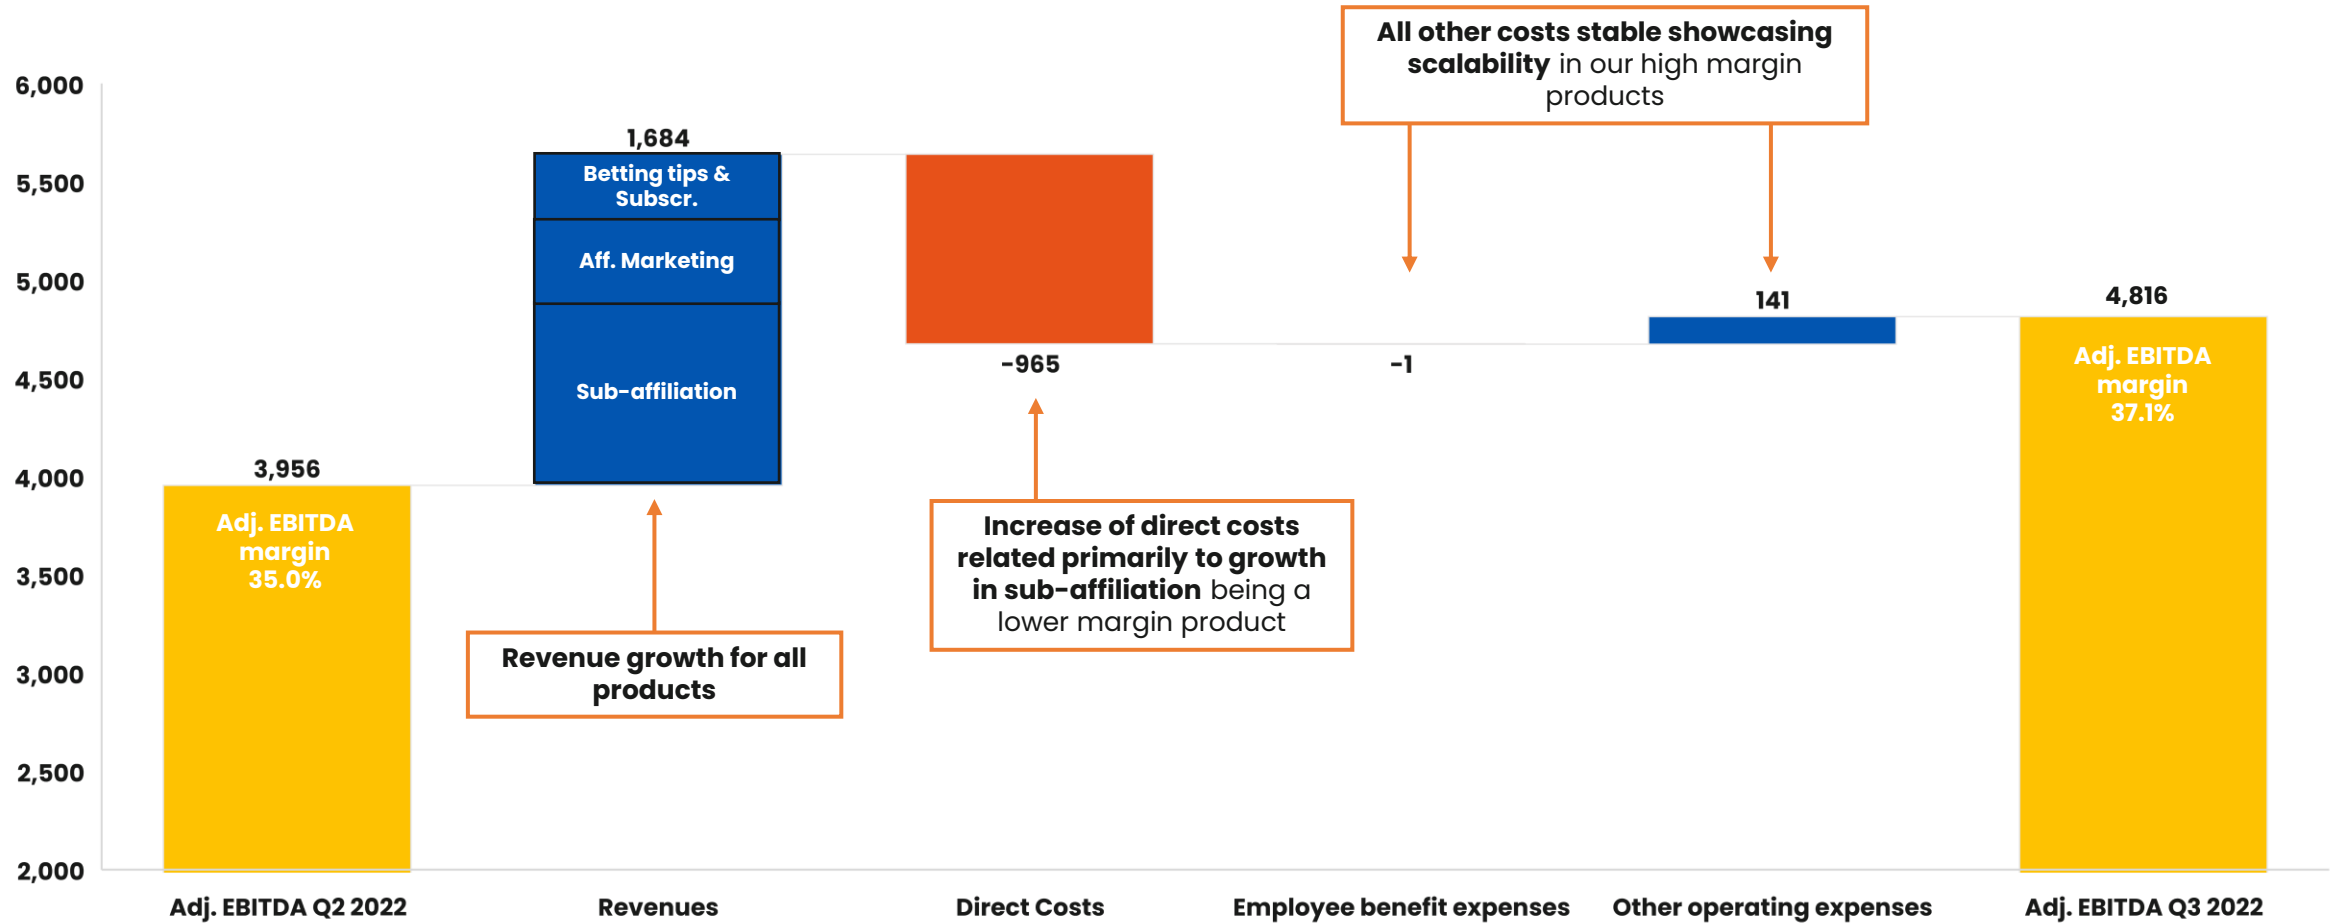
All other costs stable showcasing scalability in our high margin products

6,000
5,500
5,000
4,500
4,000
3,500
3,000
2,500
2,000

1,684
Betting tips & Subscr.
Aff. Marketing
Sub-affiliation

3,956
Adj. EBITDA margin 35.0%

-965

-1

141

4,816
Adj. EBITDA margin 37.1%

Revenue growth for all products

Increase of direct costs related primarily to growth in sub-affiliation being a lower margin product

Adj. EBITDA Q2 2022
Revenues
Direct Costs
Employee benefit expenses
Other operating expenses
Adj. EBITDA Q3 2022